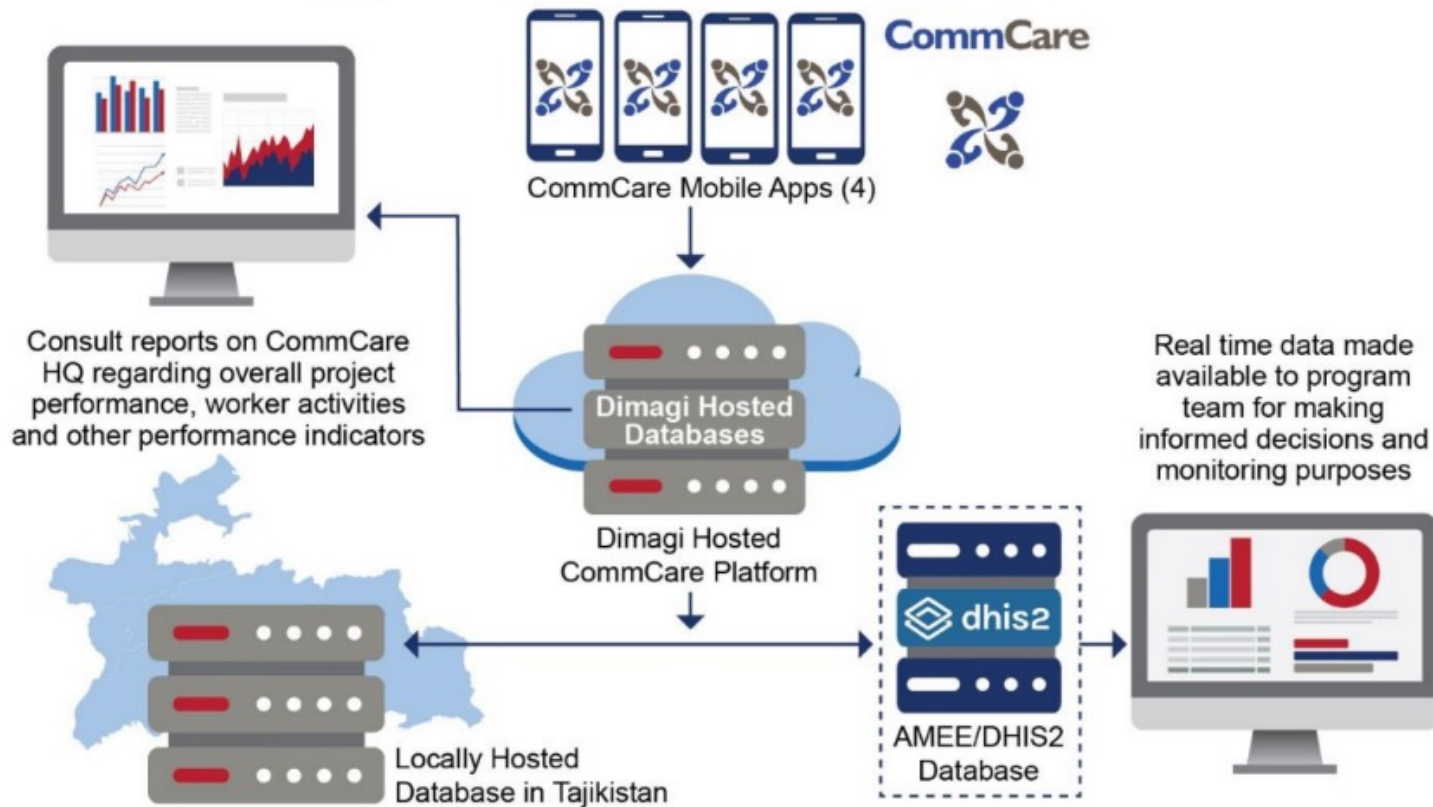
CommCare

CommCare Mobile Apps (4)

Consult reports on CommCare HQ regarding overall project performance, worker activities and other performance indicators

Dimagi Hosted Databases

Dimagi Hosted CommCare Platform

Real time data made available to program team for making informed decisions and monitoring purposes

dhis2

AMEE/DHIS2 Database

Locally Hosted Database in Tajikistan